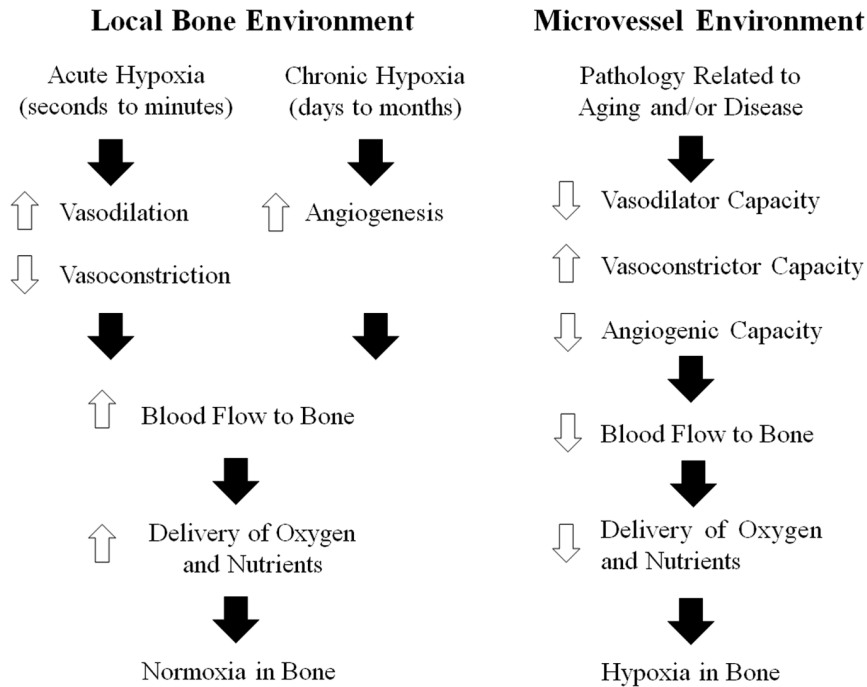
Local Bone Environment

Acute Hypoxia (seconds to minutes)

Chronic Hypoxia (days to months)

⇧ Vasodilation

⇧ Angiogenesis

⇩ Vasoconstriction

⇧ Blood Flow to Bone

⇧ Delivery of Oxygen and Nutrients

Normoxia in Bone

Microvessel Environment

Pathology Related to Aging and/or Disease

⇩ Vasodilator Capacity

⇧ Vasoconstrictor Capacity

⇩ Angiogenic Capacity

⇩ Blood Flow to Bone

⇩ Delivery of Oxygen and Nutrients

Hypoxia in Bone